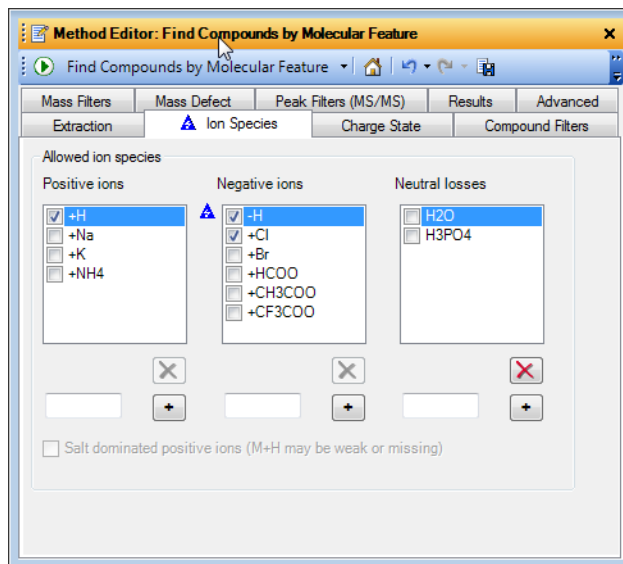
Method Editor: Find Compounds by Molecular Feature

Find Compounds by Molecular Feature

Mass Filters | Mass Defect | Peak Filters (MS/MS) | Results | Advanced
Extraction | Ion Species | Charge State | Compound Filters

Allowed ion species

Positive ions
+H
+Na
+K
+NH4

Negative ions
-H
+Cl
+Br
+HCOO
+CH3COO
+CF3COO

Neutral losses
H2O
H3PO4

+
+
+

Salt dominated positive ions (M+H may be weak or missing)